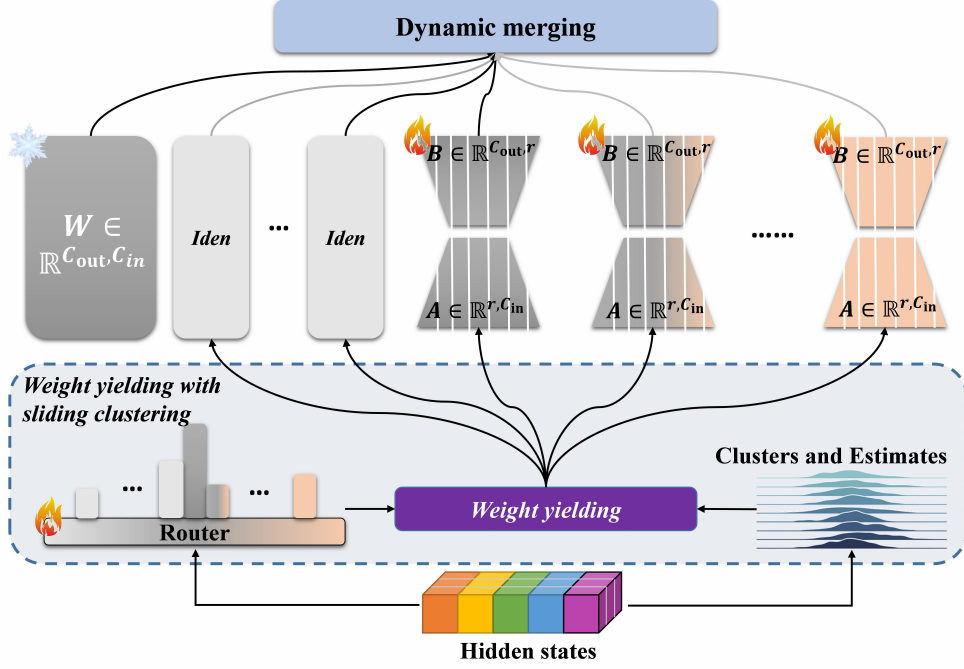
Dynamic merging

$W \in \mathbb{R}^{C_{\text{out}},C_{in}}$

Iden

...

Iden

$B \in \mathbb{R}^{C_{\text{out}},r}$

$A \in \mathbb{R}^{r,C_{\text{in}}}$

$B \in \mathbb{R}^{C_{\text{out}},r}$

$A \in \mathbb{R}^{r,C_{\text{in}}}$

......

$B \in \mathbb{R}^{C_{\text{out}},r}$

$A \in \mathbb{R}^{r,C_{\text{in}}}$

Weight yielding with sliding clustering

...

...

Router

Weight yielding

Clusters and Estimates

Hidden states